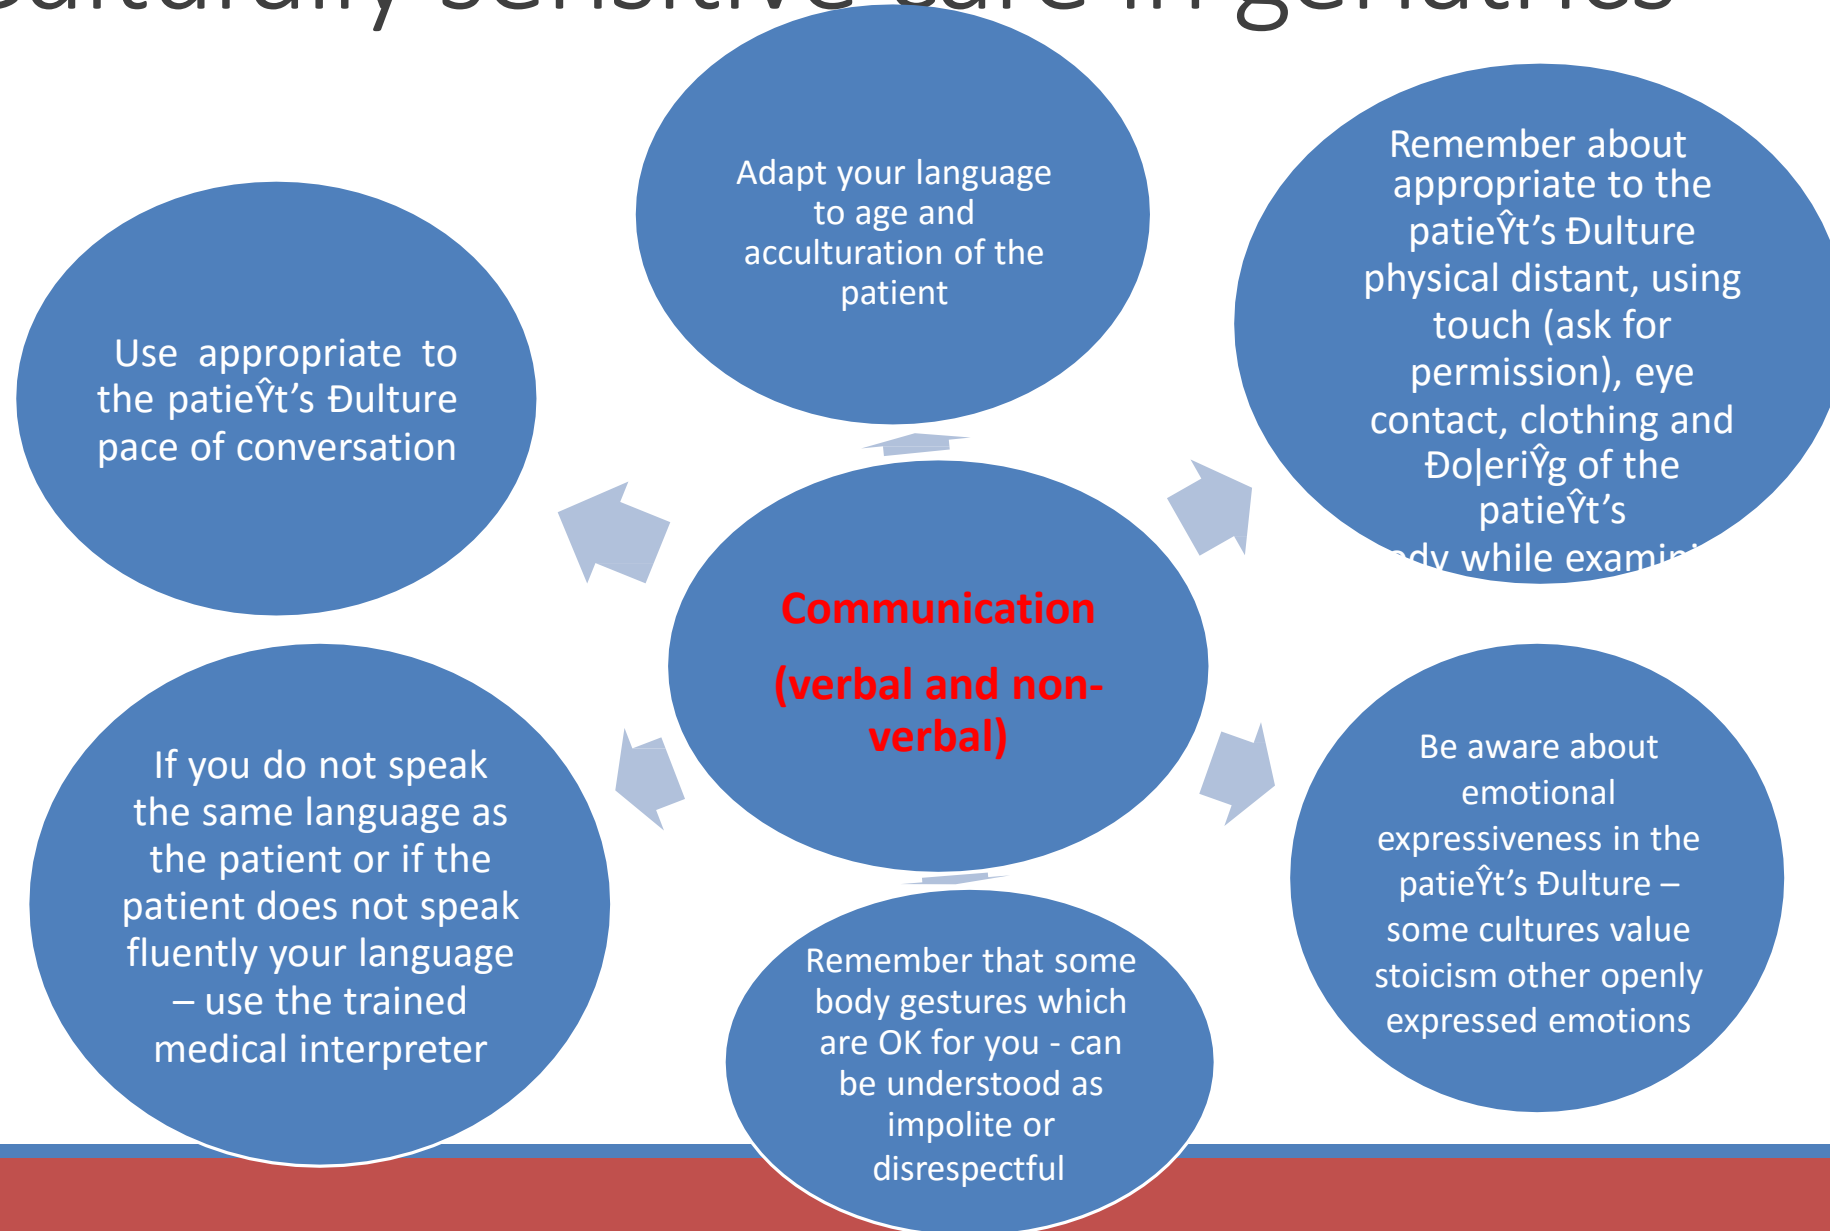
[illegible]ulturally sensitive care in geriatrics

Adapt your language to age and acculturation of the patient

Use appropriate to the patieŶt's Đulture pace of conversation

Remember about appropriate to the patieŶt's Đulture physical distant, using touch (ask for permission), eye contact, clothing and Đo|eriŶg of the patieŶt's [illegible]dy while examin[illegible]

Communication

(verbal and non-verbal)

If you do not speak the same language as the patient or if the patient does not speak fluently your language – use the trained medical interpreter

Be aware about emotional expressiveness in the patieŶt's Đulture – some cultures value stoicism other openly expressed emotions

Remember that some body gestures which are OK for you - can be understood as impolite or disrespectful